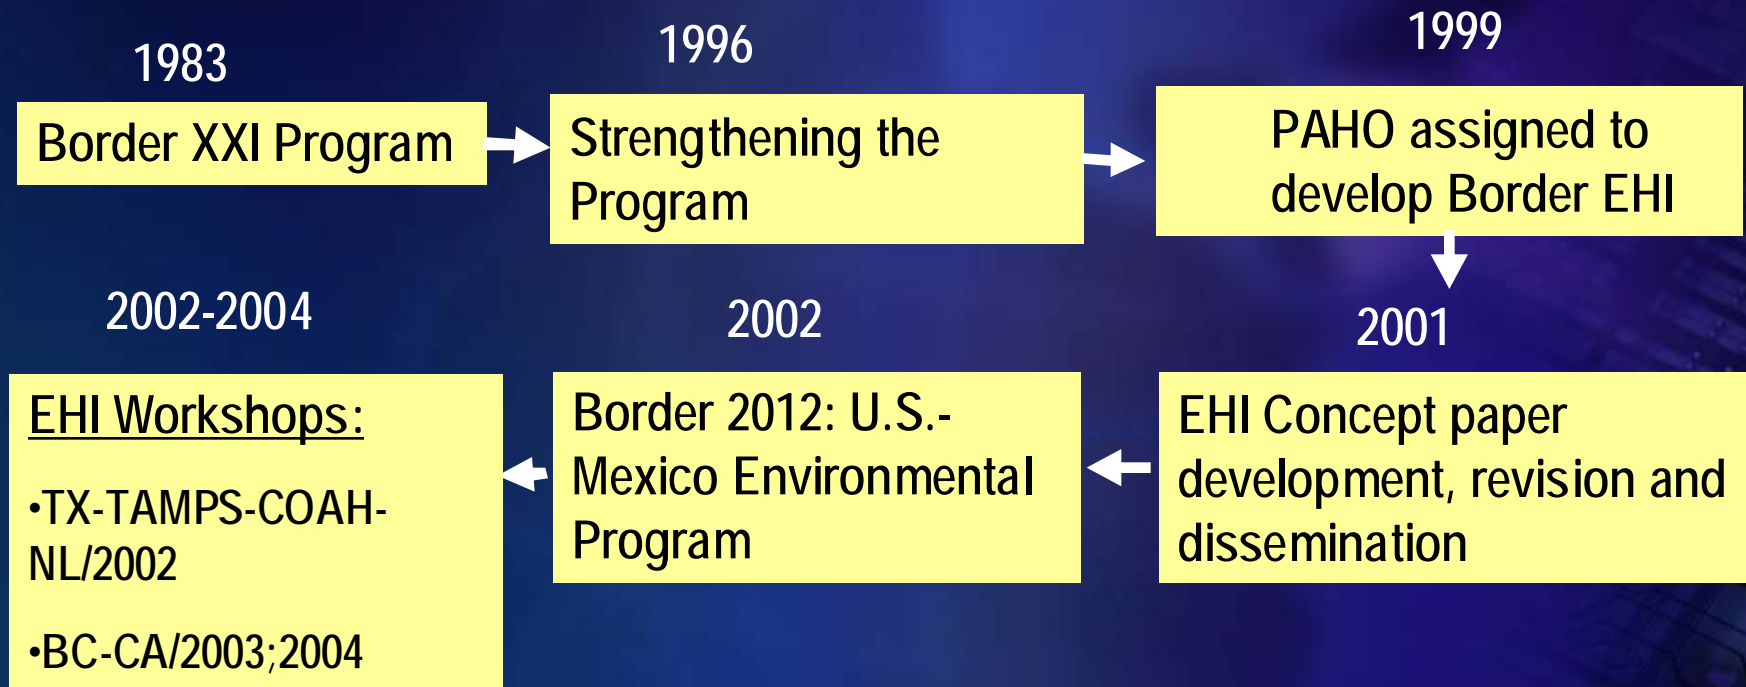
1983

Border XXI Program

1996

Strengthening the Program

1999

PAHO assigned to develop Border EHI

2001

EHI Concept paper development, revision and dissemination

2002

Border 2012: U.S.-Mexico Environmental Program

2002-2004

EHI Workshops:

•TX-TAMPS-COAH-NL/2002

•BC-CA/2003;2004